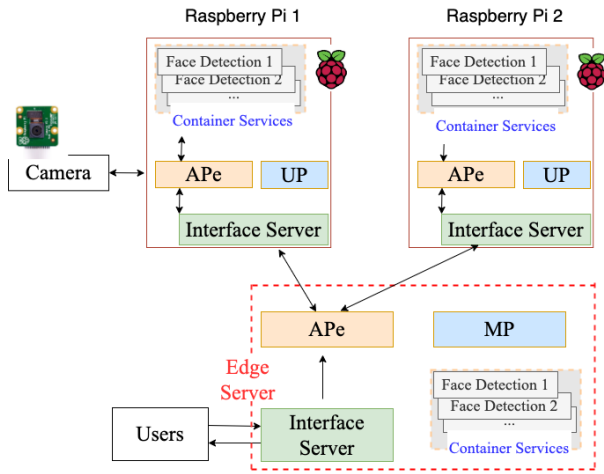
Raspberry Pi 1

Raspberry Pi 2

Face Detection 1
Face Detection 2
...

Container Services

APe

UP

Interface Server

Camera

Face Detection 1
Face Detection 2
...

Container Services

APe

UP

Interface Server

APe

MP

Edge Server

Face Detection 1
Face Detection 2
...

Container Services

Users

Interface Server